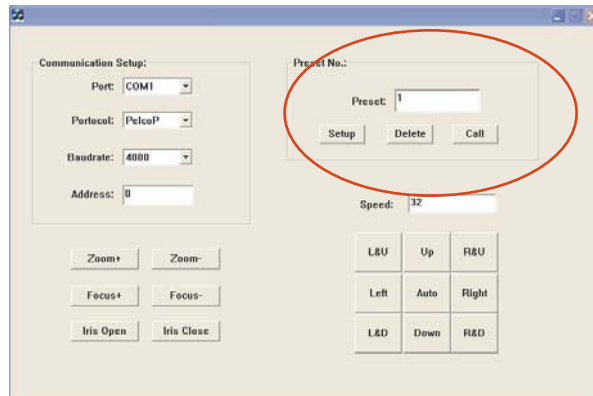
Communication Setup:

Port: COM1

Portocol: PelcoP

Baudrate: 4800

Address: 0

Preset No.:

Preset: 1

Setup Delete Call

Speed: 32

Zoom+ Zoom-

Focus+ Focus-

Iris Open Iris Close

| L&U | Up | R&U |
|---|---|---|
| Left | Auto | Right |
| L&D | Down | R&D |